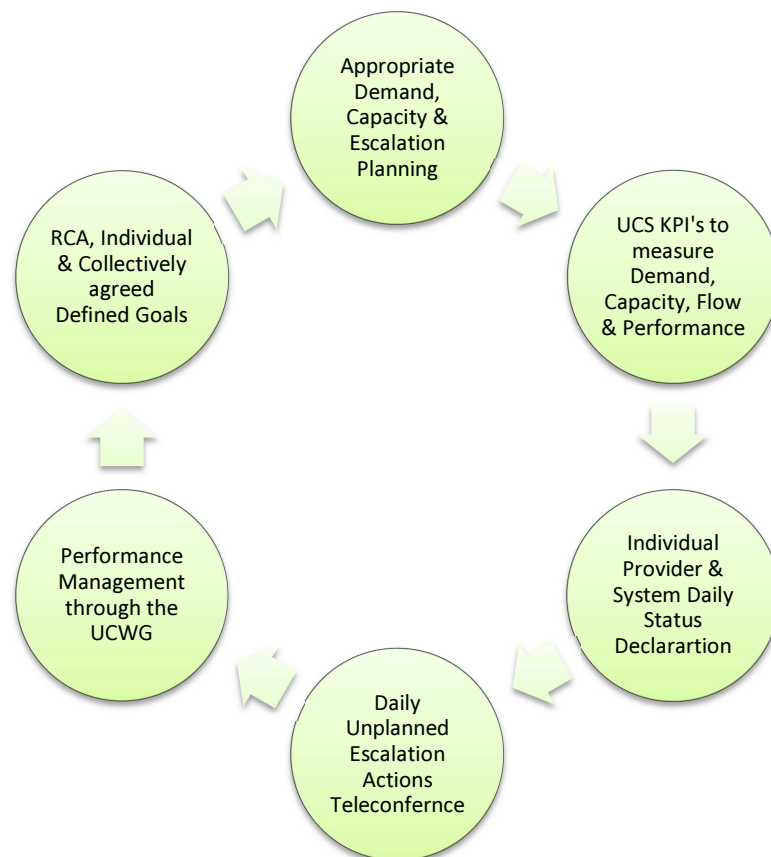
Appropriate Demand, Capacity & Escalation Planning

UCS KPI's to measure Demand, Capacity, Flow & Performance

Individual Provider & System Daily Status Declarartion

Daily Unplanned Escalation Actions Teleconfernce

Performance Management through the UCWG

RCA, Individual & Collectively agreed Defined Goals